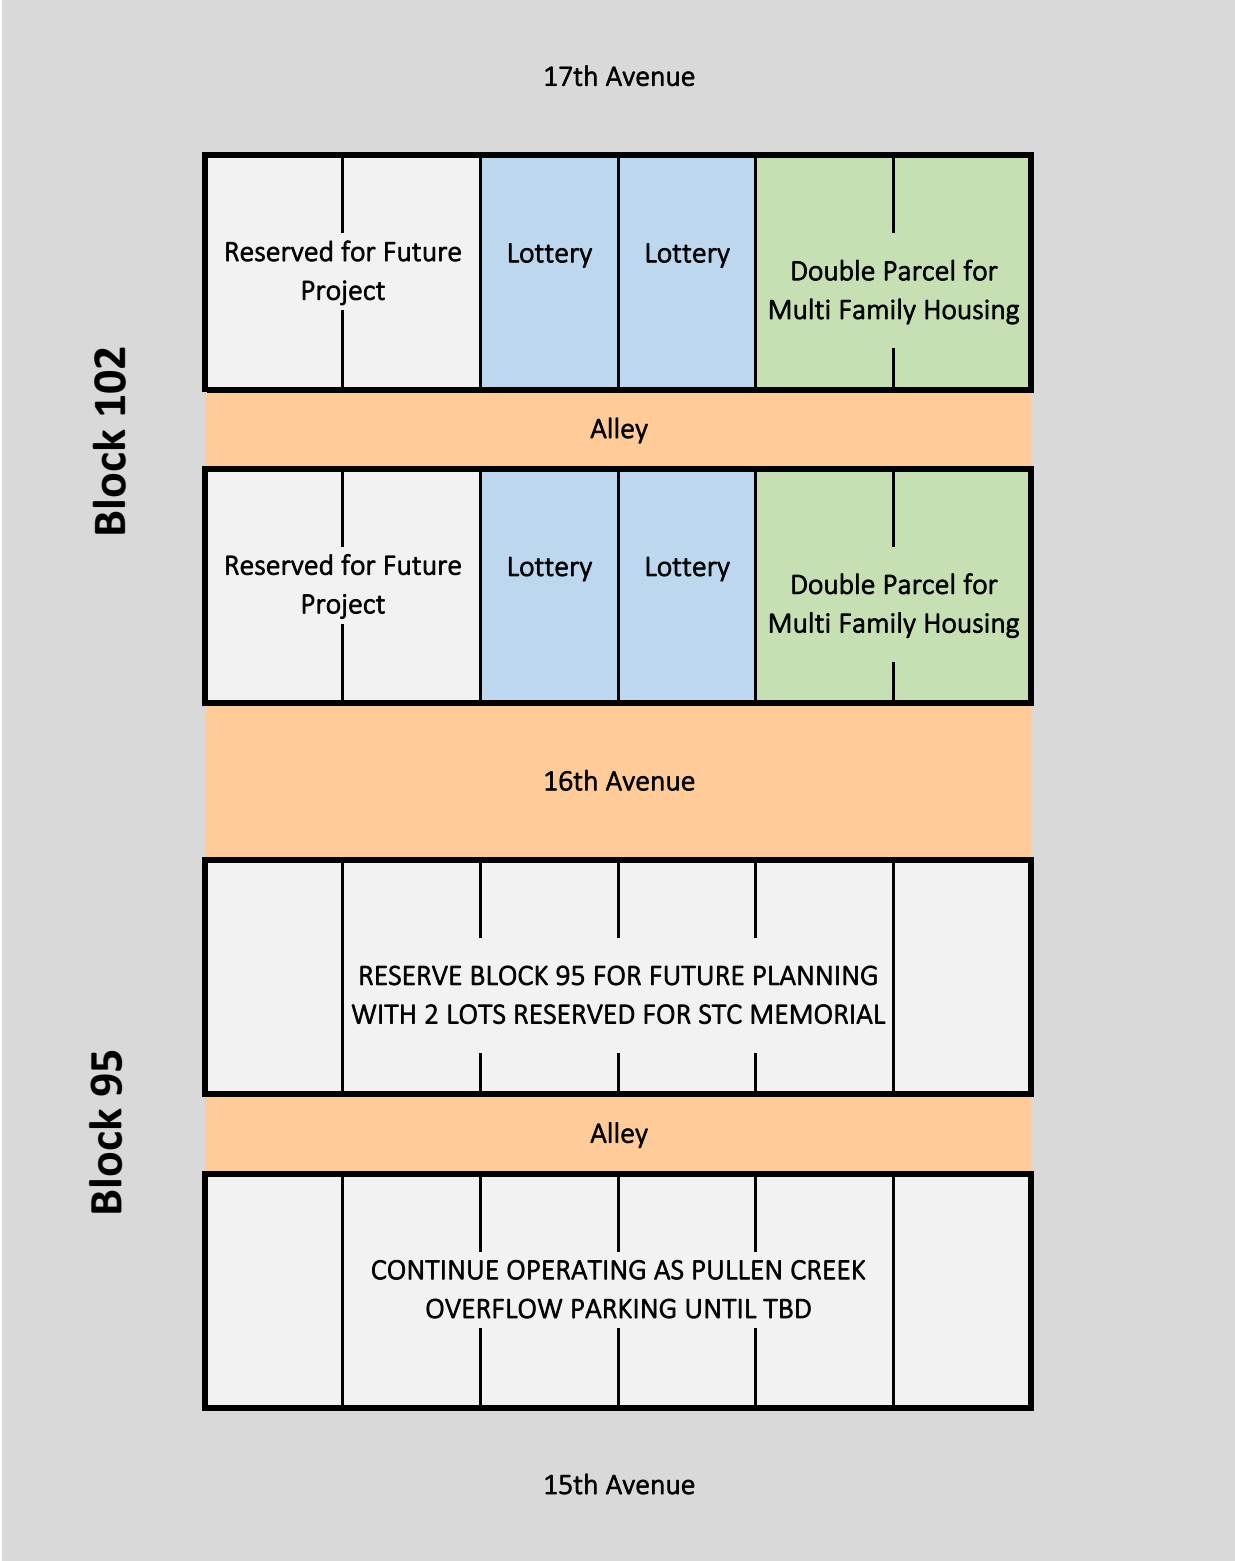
17th Avenue

Block 102

Reserved for Future Project

Lottery

Lottery

Double Parcel for Multi Family Housing

Alley

Reserved for Future Project

Lottery

Lottery

Double Parcel for Multi Family Housing

16th Avenue

Block 95

RESERVE BLOCK 95 FOR FUTURE PLANNING WITH 2 LOTS RESERVED FOR STC MEMORIAL

Alley

CONTINUE OPERATING AS PULLEN CREEK OVERFLOW PARKING UNTIL TBD

15th Avenue